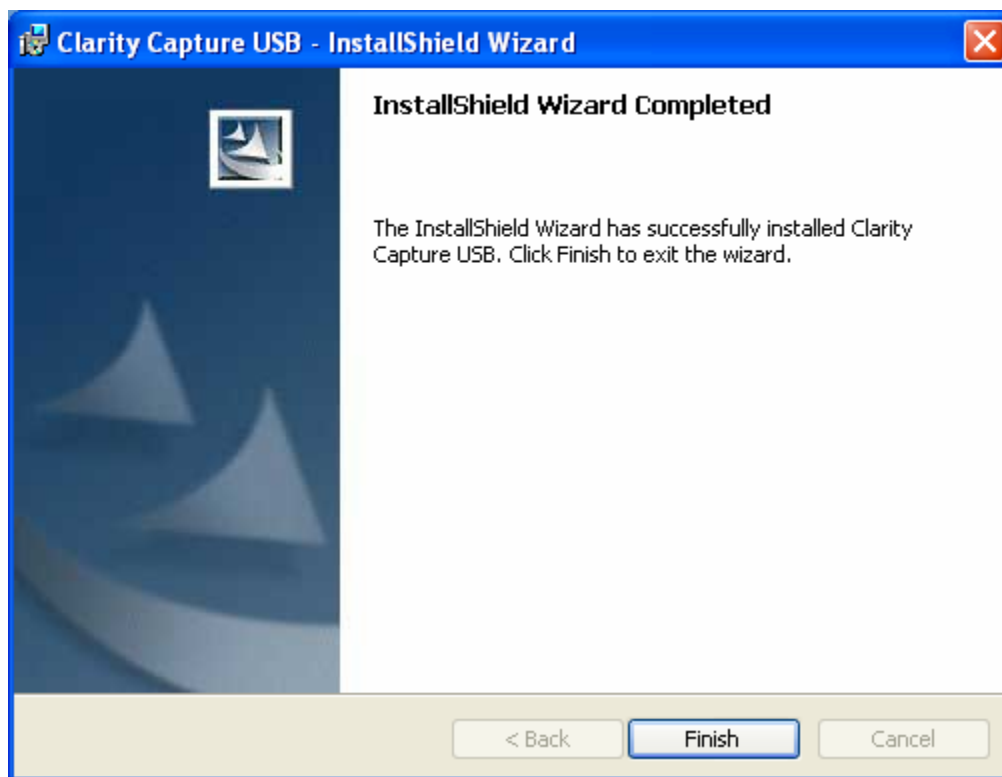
Clarity Capture USB - InstallShield Wizard

InstallShield Wizard Completed

The InstallShield Wizard has successfully installed Clarity Capture USB. Click Finish to exit the wizard.

< Back

Finish

Cancel